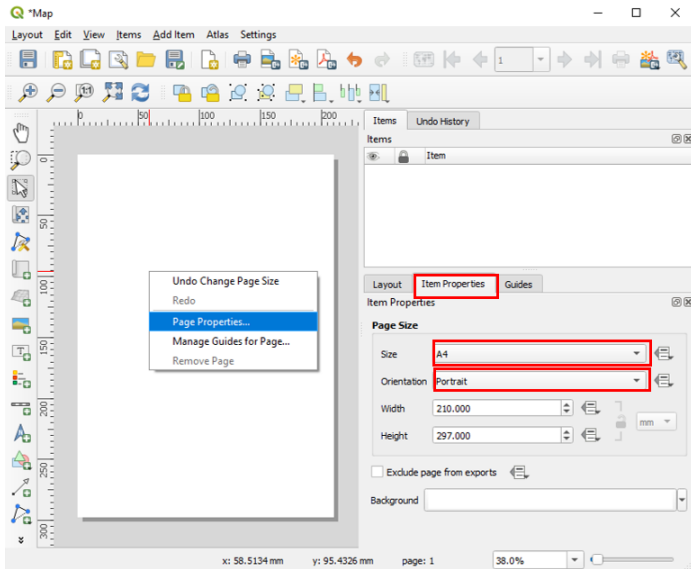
*Map

Layout Edit View Items Add Item Atlas Settings

1

0 50 100 150 200

0
50
100
150
200
250
300

Undo Change Page Size
Redo
Page Properties...
Manage Guides for Page...
Remove Page

Items | Undo History

Items

Item

Layout | Item Properties | Guides

Item Properties

Page Size

Size | A4
Orientation | Portrait
Width | 210.000
Height | 297.000
mm

Exclude page from exports

Background

x: 58.5134 mm y: 95.4326 mm page: 1 38.0%